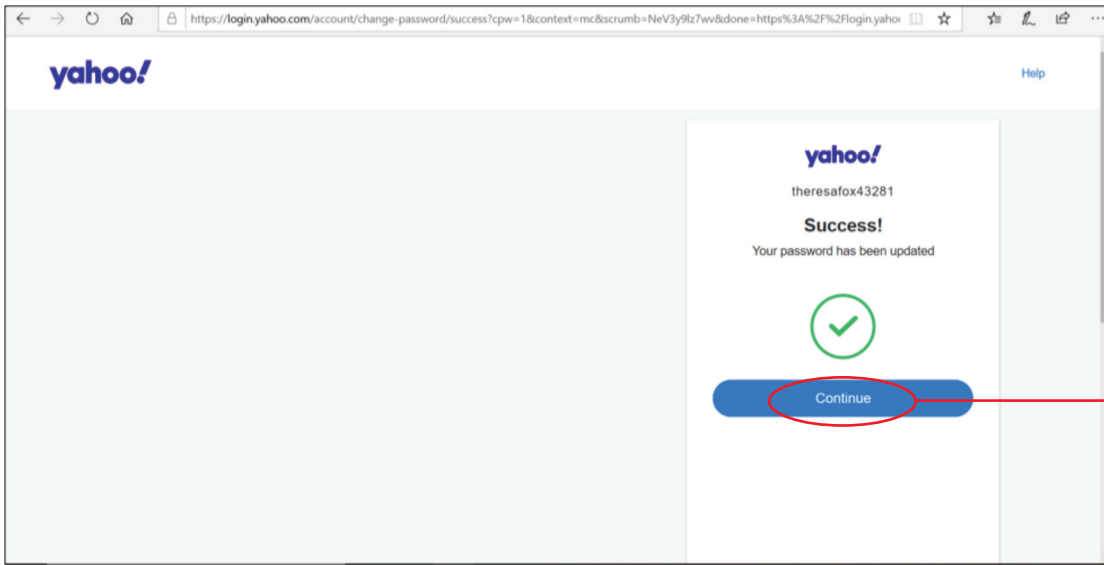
https://login.yahoo.com/account/change-password/success?cpw=1&context=mc&scrumb=NeV3y9lz7wv&done=https%3A%2F%2Flogin.yahoo

yahoo!

Help

yahoo!

theresafox43281

Success!

Your password has been updated

Continue